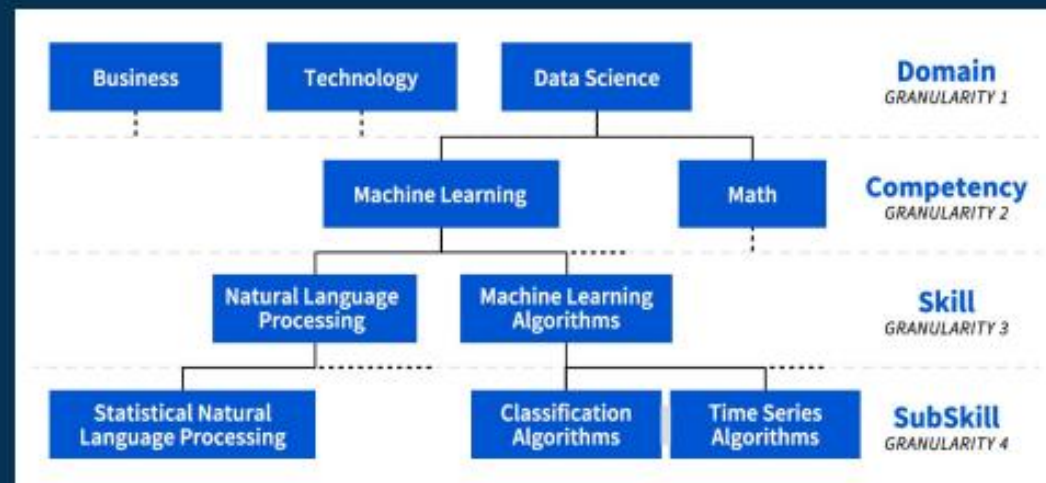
Business

Technology

Data Science

Domain
GRANULARITY 1

Machine Learning

Math

Competency
GRANULARITY 2

Natural Language Processing

Machine Learning Algorithms

Skill
GRANULARITY 3

Statistical Natural Language Processing

Classification Algorithms

Time Series Algorithms

SubSkill
GRANULARITY 4